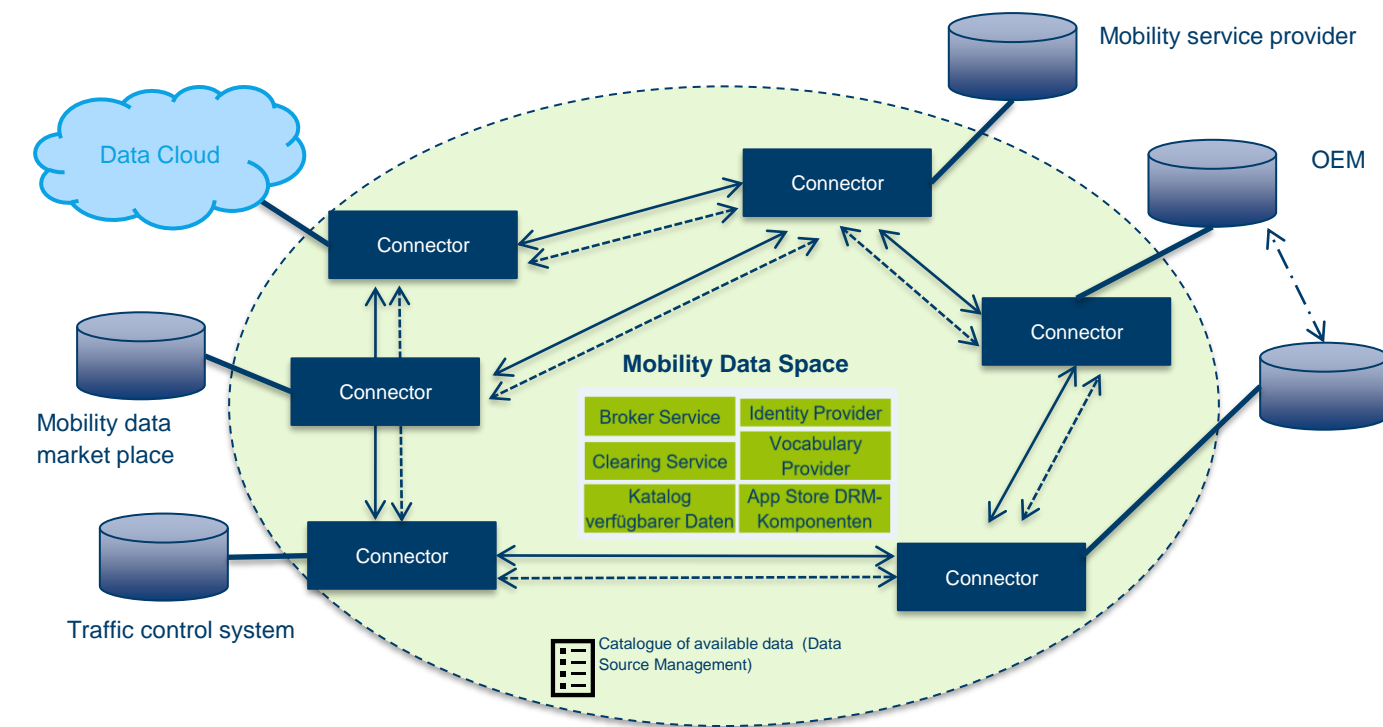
Mobility service provider

Data Cloud

Connector

OEM

Connector

Connector

Mobility Data Space

Connector

| Broker Service | Identity Provider |
|---|---|
| Clearing Service | Vocabulary Provider |
| Katalog verfügbarer Daten | App Store DRM-Komponenten |

Mobility data market place

Connector

Connector

Connector

Traffic control system

Catalogue of available data (Data Source Management)